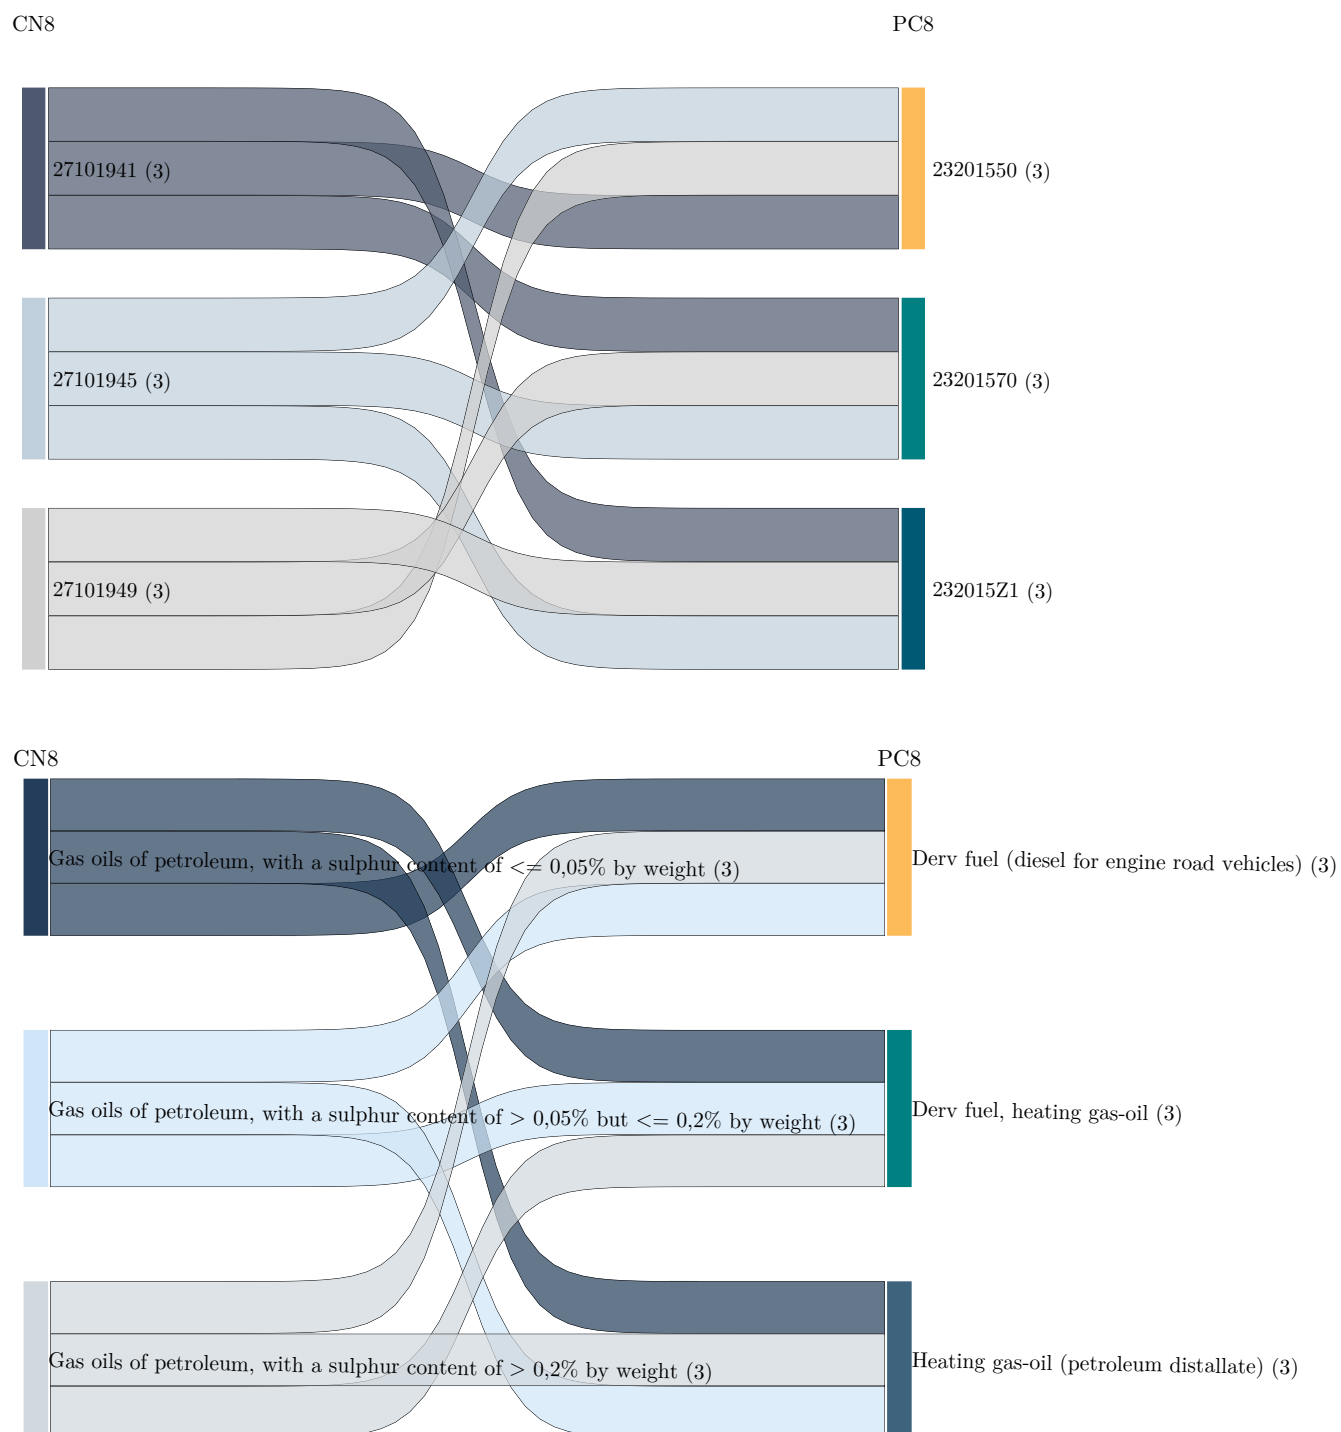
CN8

PC8

27101941 (3)

23201550 (3)

27101945 (3)

23201570 (3)

27101949 (3)

232015Z1 (3)

CN8

PC8

Gas oils of petroleum, with a sulphur content of <= 0,05% by weight (3)

Derv fuel (diesel for engine road vehicles) (3)

Gas oils of petroleum, with a sulphur content of > 0,05% but <= 0,2% by weight (3)

Derv fuel, heating gas-oil (3)

Gas oils of petroleum, with a sulphur content of > 0,2% by weight (3)

Heating gas-oil (petroleum distallate) (3)